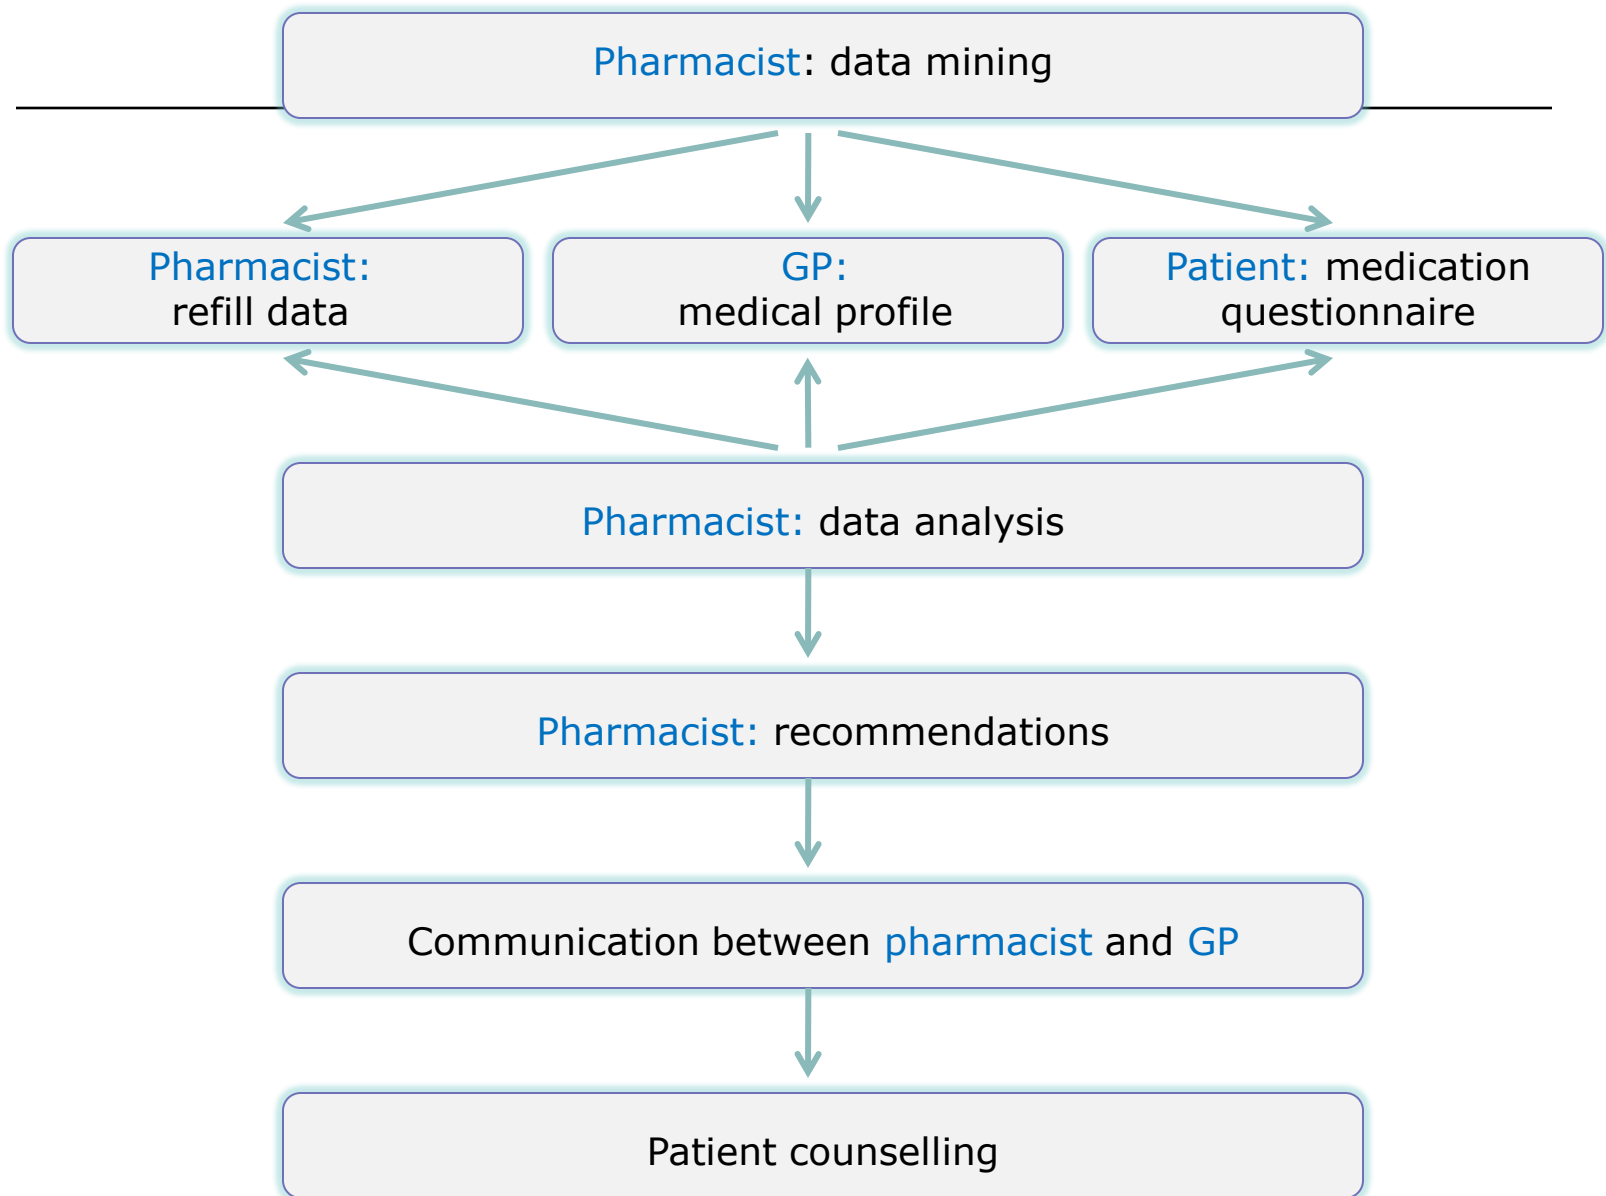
Pharmacist: data mining

Pharmacist:
refill data

GP:
medical profile

Patient: medication questionnaire

Pharmacist: data analysis

Pharmacist: recommendations

Communication between pharmacist and GP

Patient counselling